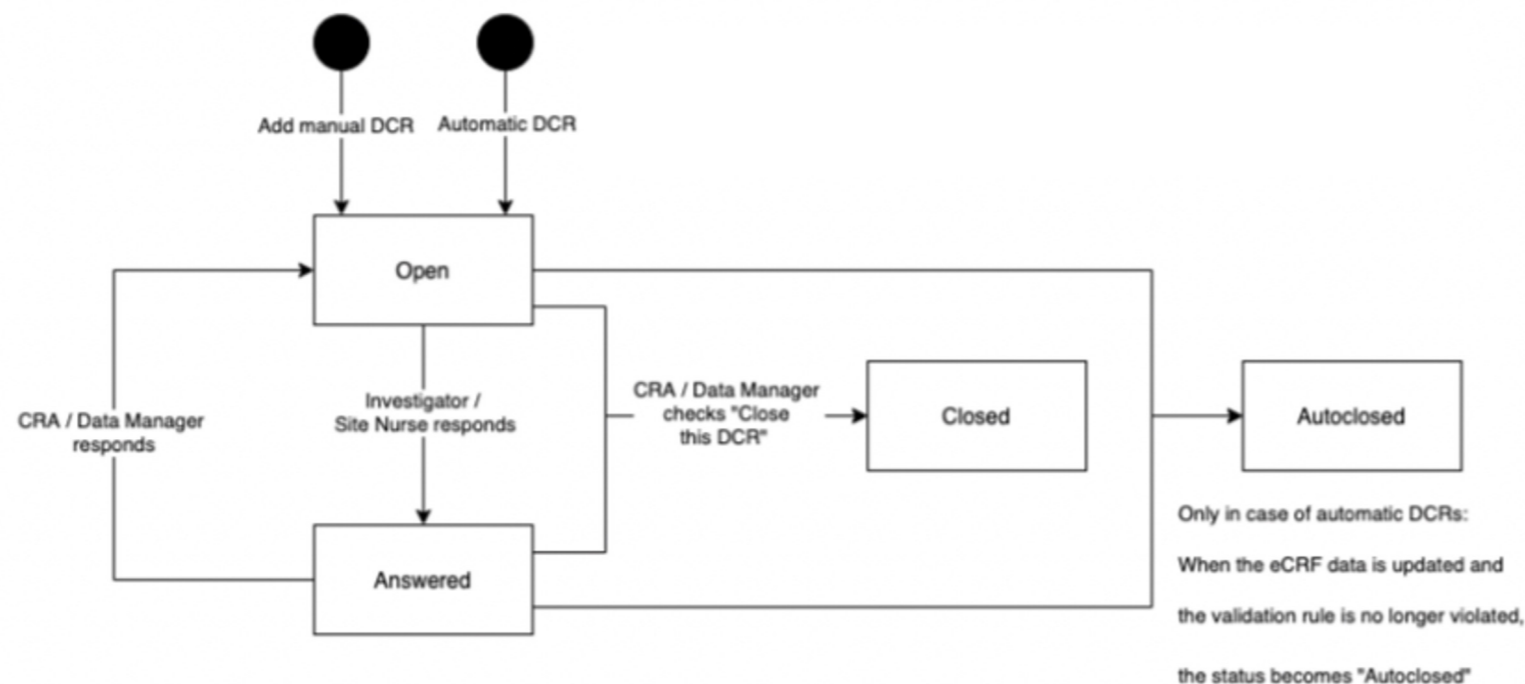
Add manual DCR

Automatic DCR

Open

CRA / Data Manager responds

Investigator / Site Nurse responds

CRA / Data Manager checks "Close this DCR"

Closed

Autoclosed

Answered

Only in case of automatic DCRs:

When the eCRF data is updated and

the validation rule is no longer violated,

the status becomes "Autoclosed"